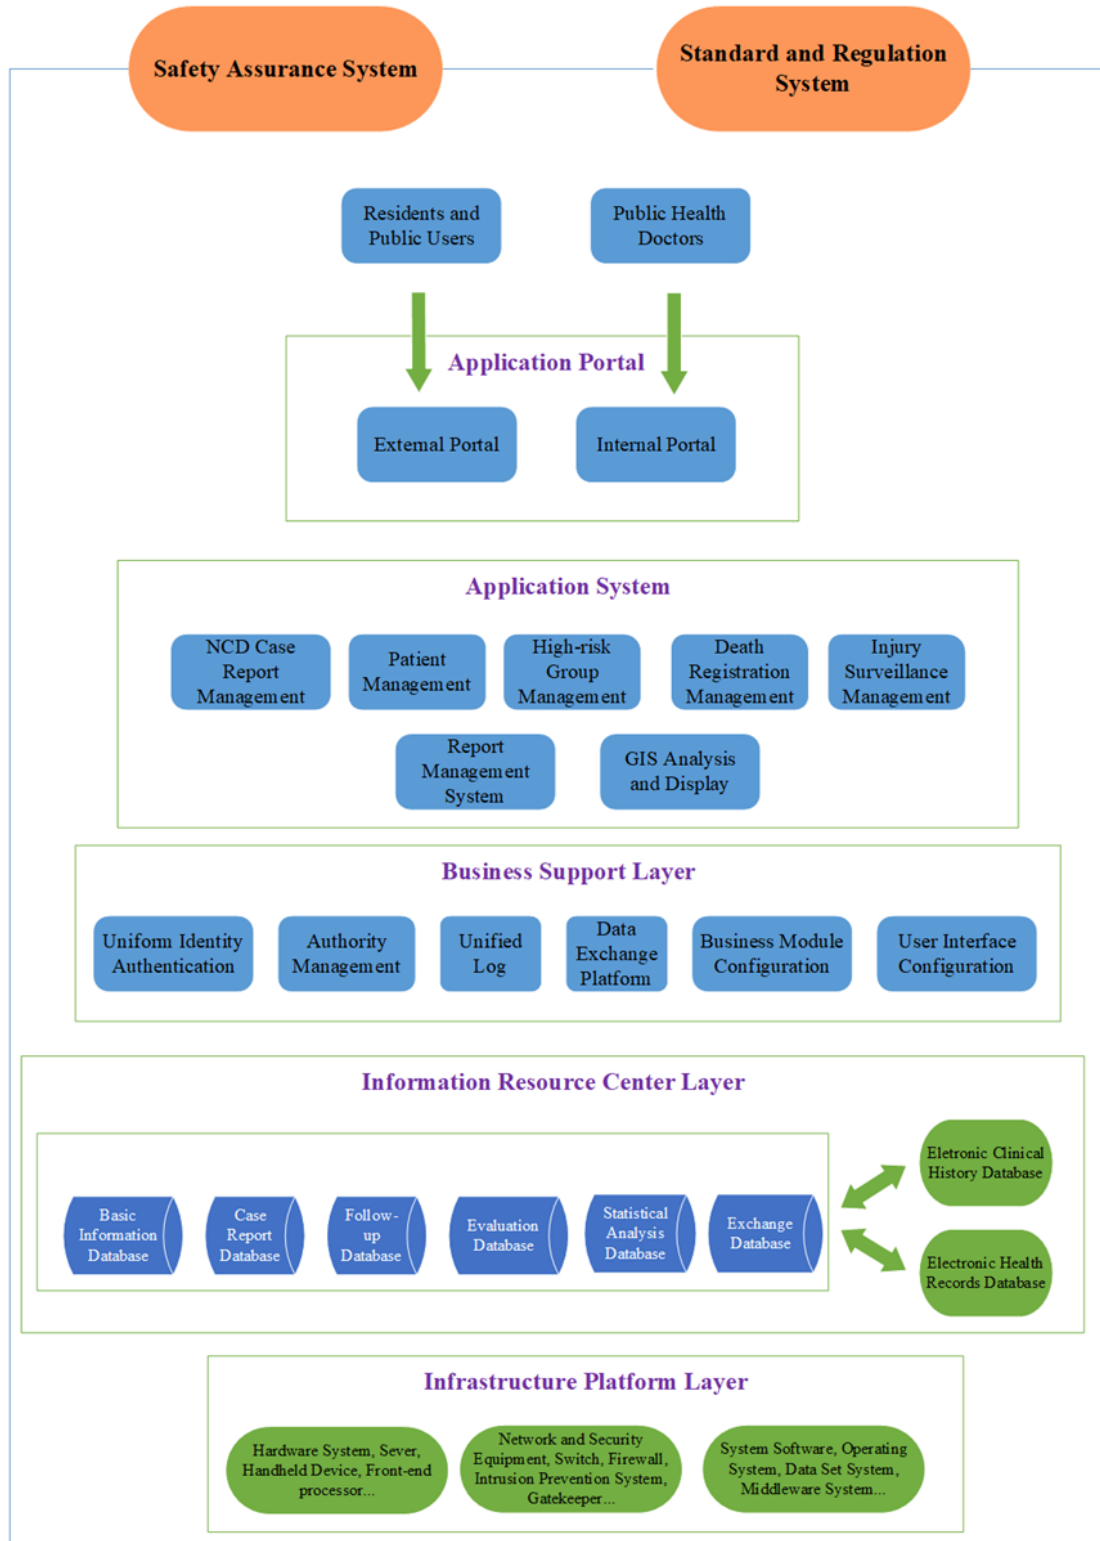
Safety Assurance System

Standard and Regulation System

Residents and Public Users

Public Health Doctors

Application Portal

External Portal

Internal Portal

Application System

NCD Case Report Management

Patient Management

High-risk Group Management

Death Registration Management

Injury Surveillance Management

Report Management System

GIS Analysis and Display

Business Support Layer

Uniform Identity Authentication

Authority Management

Unified Log

Data Exchange Platform

Business Module Configuration

User Interface Configuration

Information Resource Center Layer

Basic Information Database

Case Report Database

Follow-up Database

Evaluation Database

Statistical Analysis Database

Exchange Database

Eletronic Clinical History Database

Electronic Health Records Database

Infrastructure Platform Layer

Hardware System, Sever, Handheld Device, Front-end processor...

Network and Security Equipment, Switch, Firewall, Intrusion Prevention System, Gatekeeper...

System Software, Operating System, Data Set System, Middleware System...